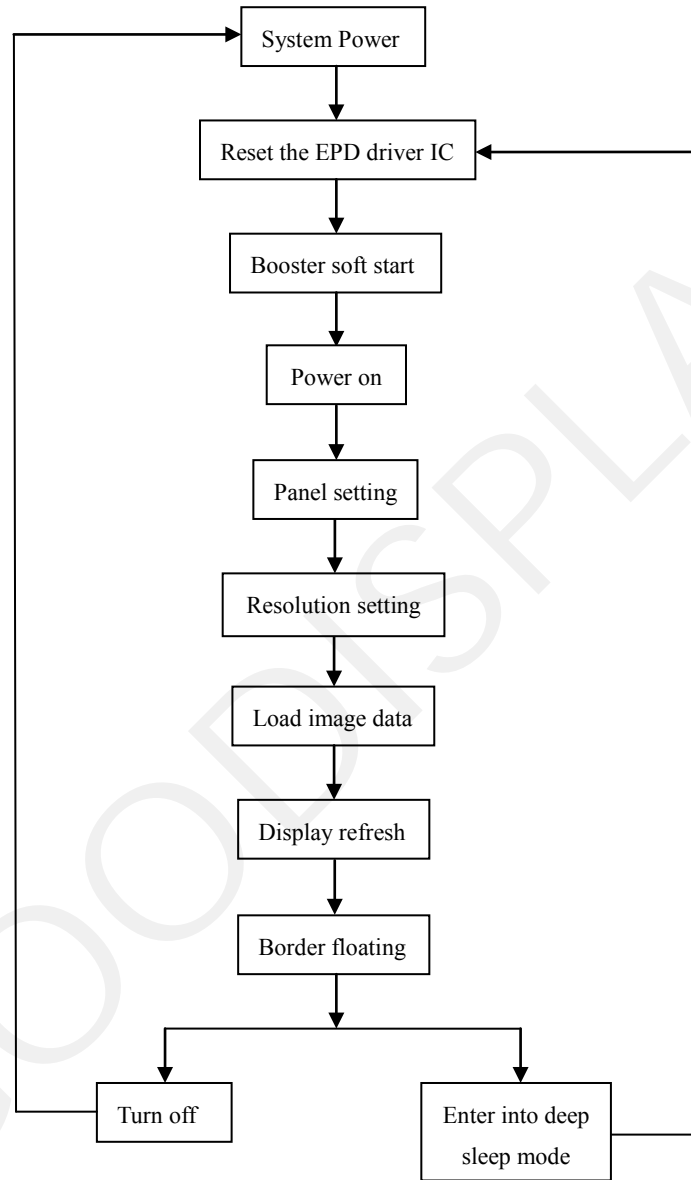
System Power

Reset the EPD driver IC

Booster soft start

Power on

Panel setting

Resolution setting

Load image data

Display refresh

Border floating

Turn off

Enter into deep sleep mode

GOODISPLAY